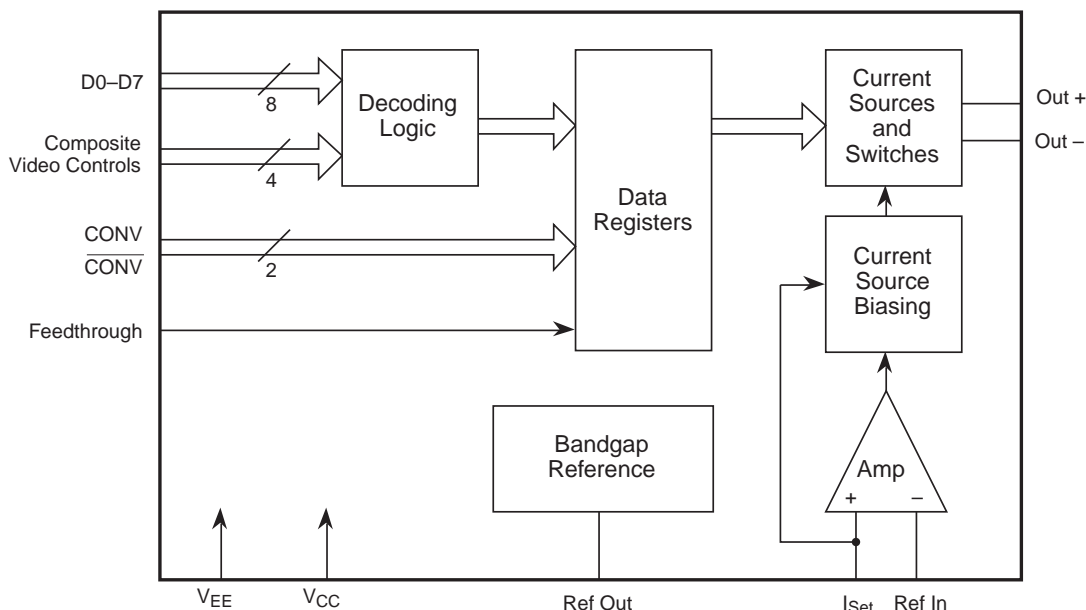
D0–D7

8

Composite Video Controls

4

$\text{CONV}$

$\overline{\text{CONV}}$

2

Feedthrough

Decoding Logic

Data Registers

Current Sources and Switches

Out +

Out –

Current Source Biasing

Bandgap Reference

Amp

+

–

$V_{EE}$

$V_{CC}$

Ref Out

$I_{Set}$

Ref In